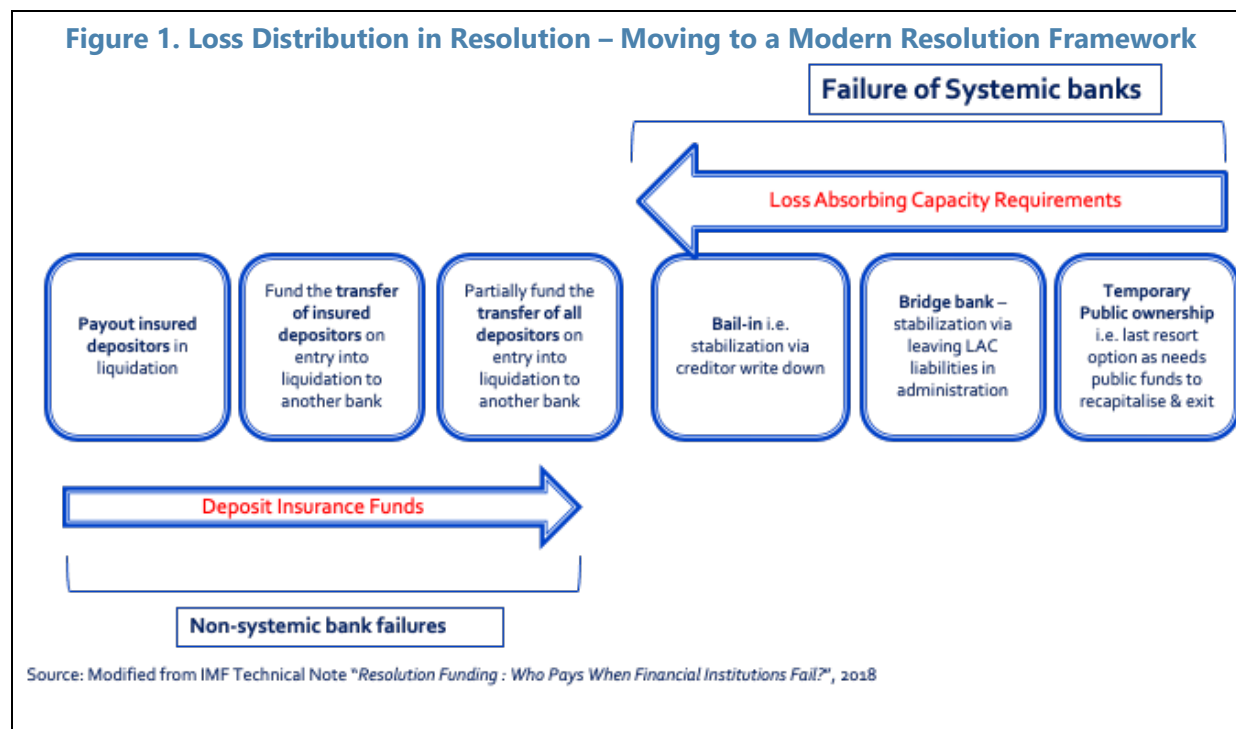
Figure 1. Loss Distribution in Resolution – Moving to a Modern Resolution Framework

Failure of Systemic banks

Loss Absorbing Capacity Requirements

Payout insured depositors in liquidation

Fund the transfer of insured depositors on entry into liquidation to another bank

Partially fund the transfer of all depositors on entry into liquidation to another bank

Bail-in i.e. stabilization via creditor write down

Bridge bank – stabilization via leaving LAC liabilities in administration

Temporary Public ownership i.e. last resort option as needs public funds to recapitalise & exit

Deposit Insurance Funds

Non-systemic bank failures

Source: Modified from IMF Technical Note "Resolution Funding : Who Pays When Financial Institutions Fail?", 2018